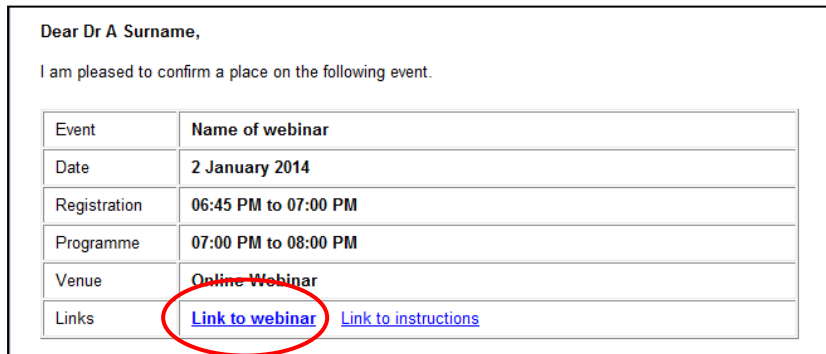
Dear Dr A Surname,

I am pleased to confirm a place on the following event.

| Event | Name of webinar |
|---|---|
| Date | 2 January 2014 |
| Registration | 06:45 PM to 07:00 PM |
| Programme | 07:00 PM to 08:00 PM |
| Venue | Online Webinar |
| Links | Link to webinar Link to instructions |